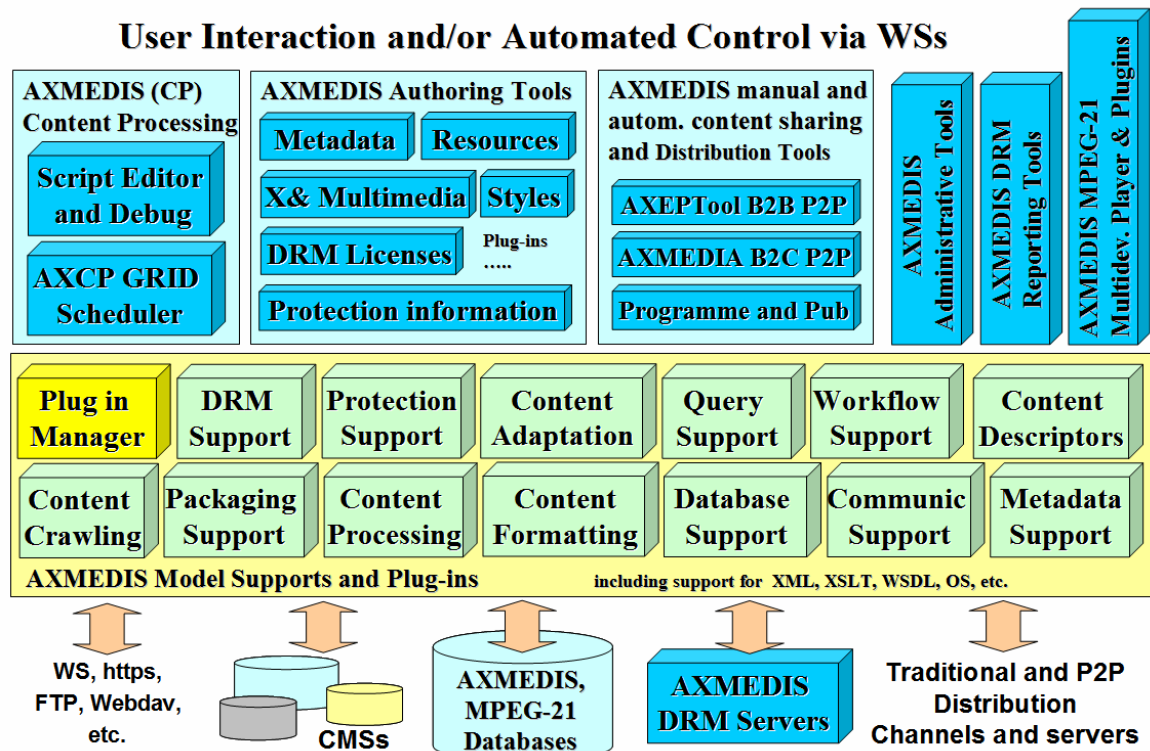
User Interaction and/or Automated Control via WSs

AXMEDIS (CP) Content Processing

Script Editor and Debug

AXCP GRID Scheduler

AXMEDIS Authoring Tools

Metadata

Resources

X& Multimedia

Styles

DRM Licenses

Plug-ins .....

Protection information

AXMEDIS manual and autom. content sharing and Distribution Tools

AXEPTool B2B P2P

AXMEDIA B2C P2P

Programme and Pub

AXMEDIS Administrative Tools

AXMEDIS DRM Reporting Tools

AXMEDIS MPEG-21 Multidev. Player & Plugins

Plug in Manager

DRM Support

Protection Support

Content Adaptation

Query Support

Workflow Support

Content Descriptors

Content Crawling

Packaging Support

Content Processing

Content Formatting

Database Support

Communic Support

Metadata Support

AXMEDIS Model Supports and Plug-ins

including support for XML, XSLT, WSDL, OS, etc.

WS, https, FTP, Webdav, etc.

CMSs

AXMEDIS, MPEG-21 Databases

AXMEDIS DRM Servers

Traditional and P2P Distribution Channels and servers